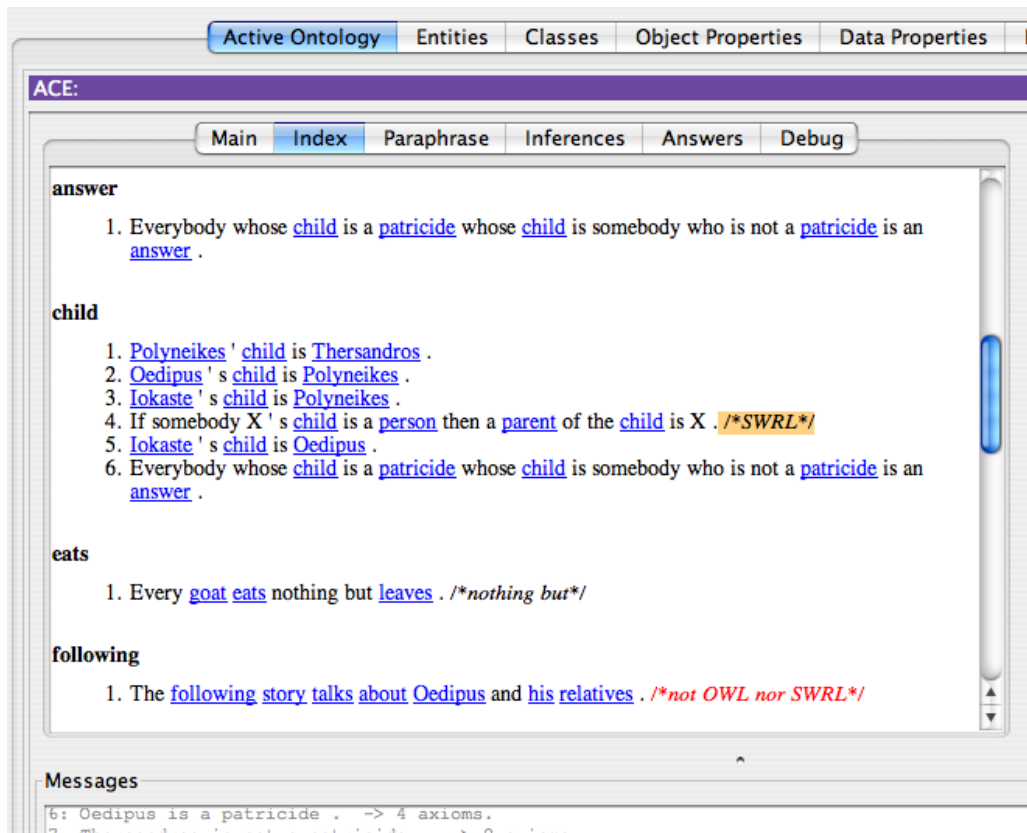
Active Ontology | Entities | Classes | Object Properties | Data Properties

ACE:

Main | Index | Paraphrase | Inferences | Answers | Debug

answer

1. Everybody whose child is a patricide whose child is somebody who is not a patricide is an answer .

child

1. Polyneikes ' child is Thersandros .
2. Oedipus ' s child is Polyneikes .
3. Iokaste ' s child is Polyneikes .
4. If somebody X ' s child is a person then a parent of the child is X . /*SWRL*/
5. Iokaste ' s child is Oedipus .
6. Everybody whose child is a patricide whose child is somebody who is not a patricide is an answer .

eats

1. Every goat eats nothing but leaves . /*nothing but*/

following

1. The following story talks about Oedipus and his relatives . /*not OWL nor SWRL*/

Messages

6: Oedipus is a patricide . -> 4 axioms.
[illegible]